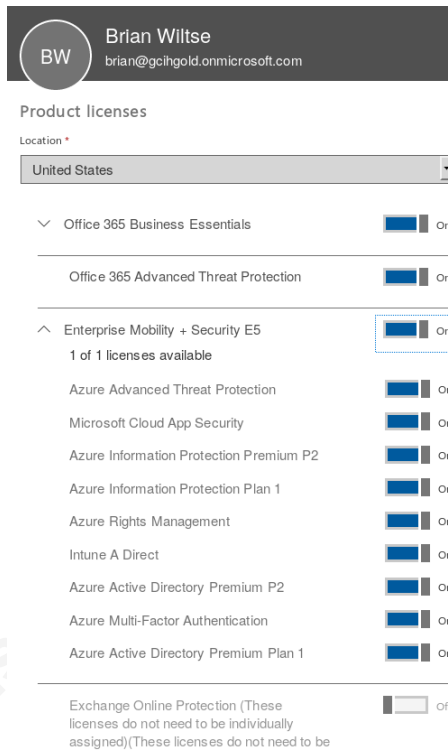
BW

Brian Wiltse

brian@gcihgold.onmicrosoft.com

Product licenses

Location *

United States

Office 365 Business Essentials On

Office 365 Advanced Threat Protection On

Enterprise Mobility + Security E5 On

1 of 1 licenses available

Azure Advanced Threat Protection On

Microsoft Cloud App Security On

Azure Information Protection Premium P2 On

Azure Information Protection Plan 1 On

Azure Rights Management On

Intune A Direct On

Azure Active Directory Premium P2 On

Azure Multi-Factor Authentication On

Azure Active Directory Premium Plan 1 On

Exchange Online Protection (These licenses do not need to be individually assigned)(These licenses do not need to be Off